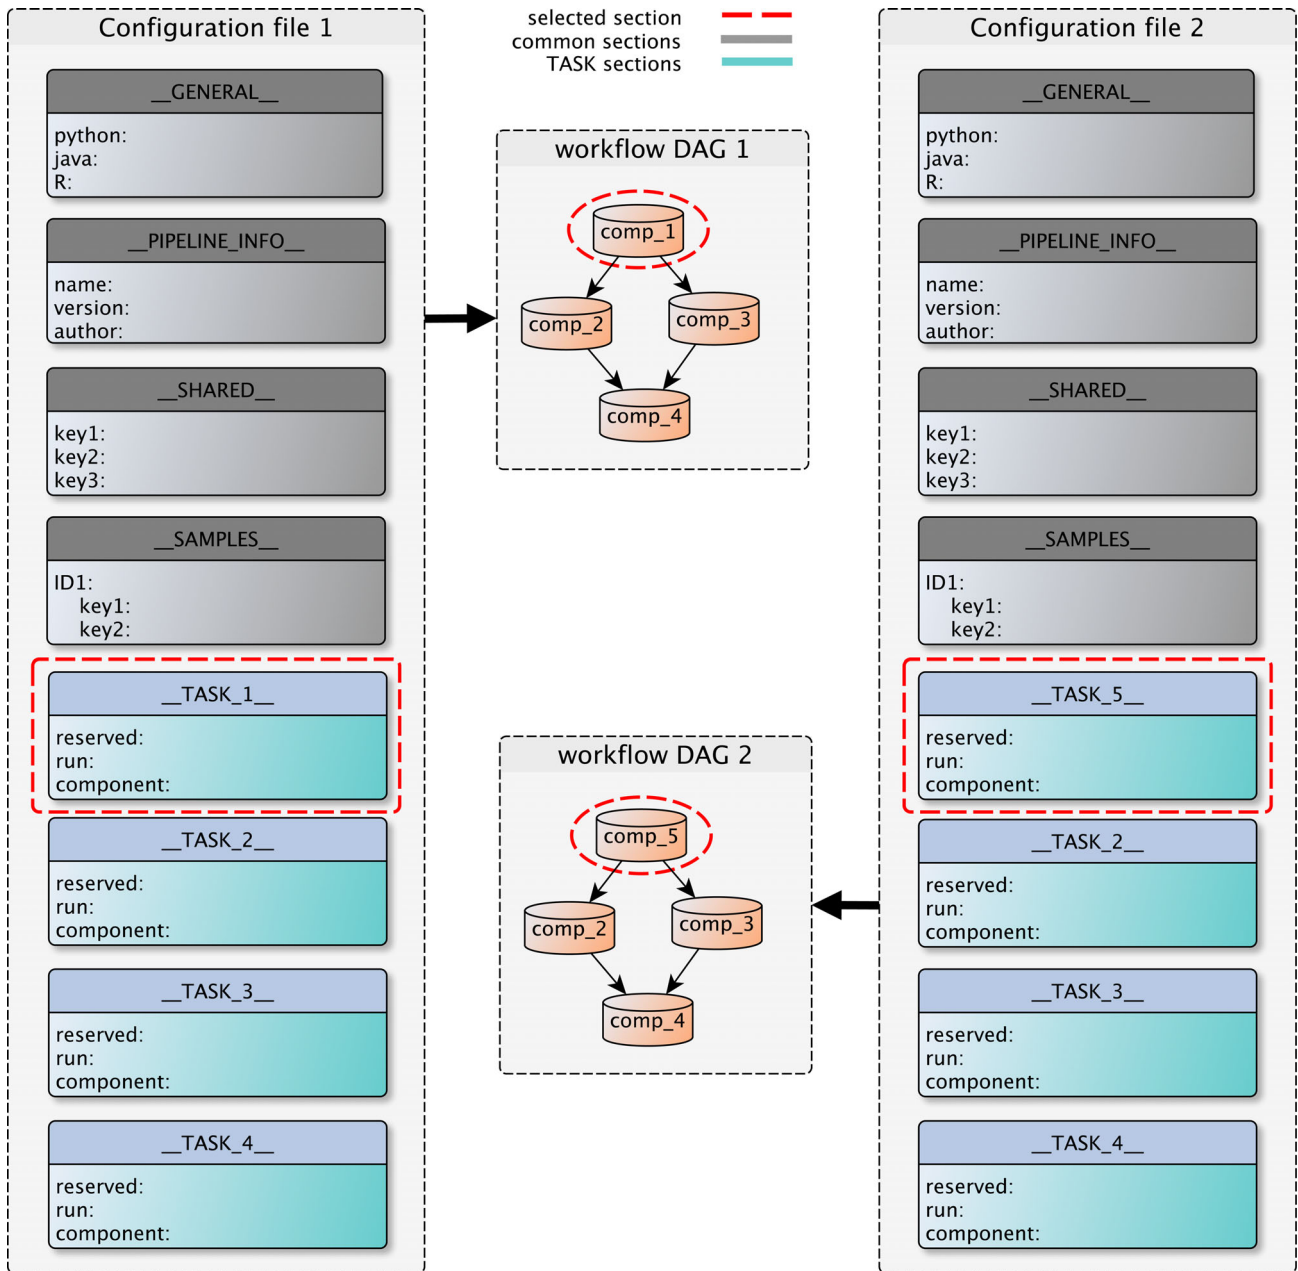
Configuration file 1

__GENERAL__
python:
java:
R:

__PIPELINE_INFO__
name:
version:
author:

__SHARED__
key1:
key2:
key3:

__SAMPLES__
ID1:
key1:
key2:

__TASK_1__
reserved:
run:
component:

__TASK_2__
reserved:
run:
component:

__TASK_3__
reserved:
run:
component:

__TASK_4__
reserved:
run:
component:

selected section
common sections
TASK sections

workflow DAG 1

comp_1
comp_2
comp_3
comp_4

workflow DAG 2

comp_5
comp_2
comp_3
comp_4

Configuration file 2

__GENERAL__
python:
java:
R:

__PIPELINE_INFO__
name:
version:
author:

__SHARED__
key1:
key2:
key3:

__SAMPLES__
ID1:
key1:
key2:

__TASK_5__
reserved:
run:
component:

__TASK_2__
reserved:
run:
component:

__TASK_3__
reserved:
run:
component:

__TASK_4__
reserved:
run:
component: